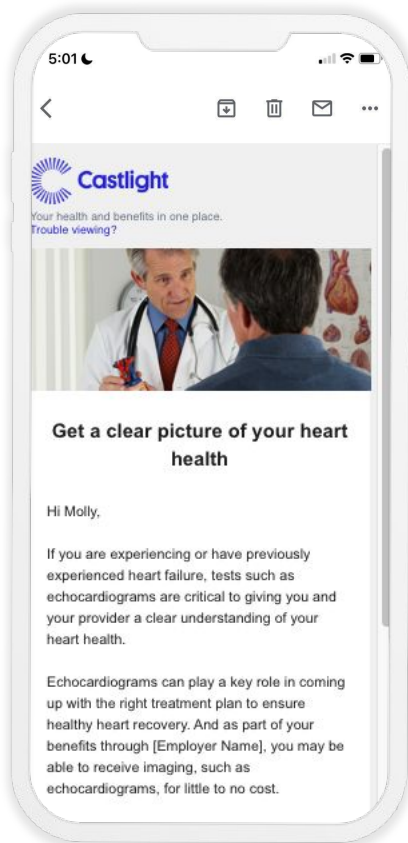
5:01

Castlight

Your health and benefits in one place.
Trouble viewing?

Get a clear picture of your heart health

Hi Molly,

If you are experiencing or have previously experienced heart failure, tests such as echocardiograms are critical to giving you and your provider a clear understanding of your heart health.

Echocardiograms can play a key role in coming up with the right treatment plan to ensure healthy heart recovery. And as part of your benefits through [Employer Name], you may be able to receive imaging, such as echocardiograms, for little to no cost.